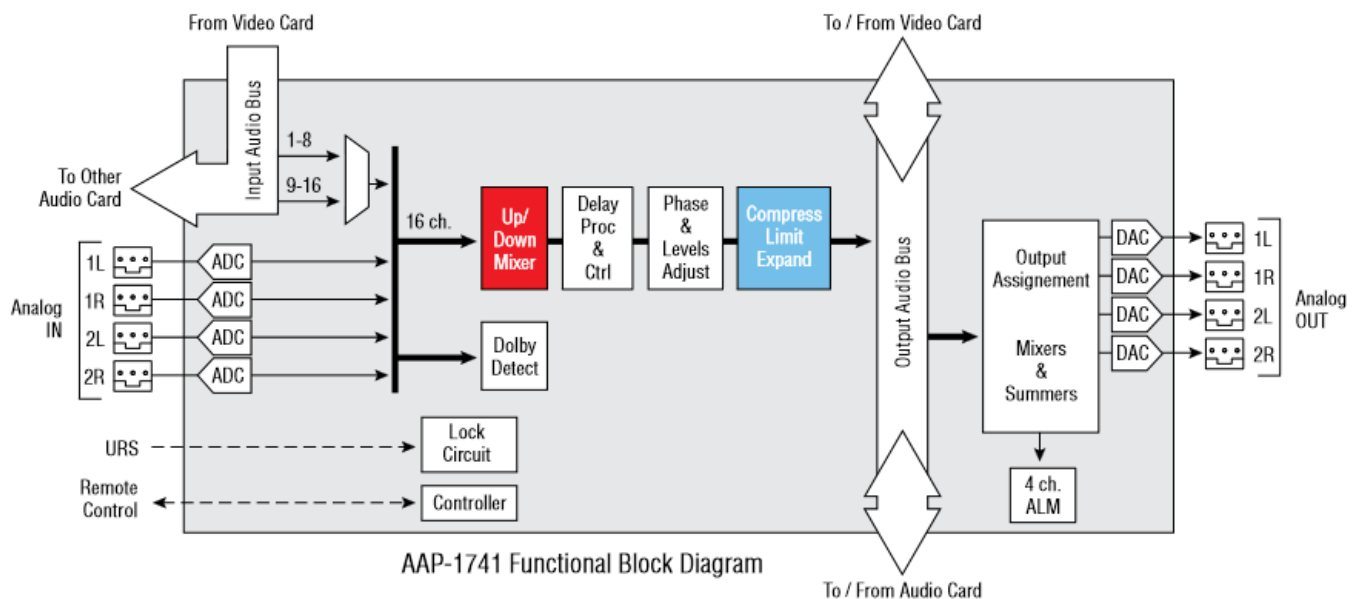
From Video Card

To / From Video Card

Input Audio Bus

1-8

9-16

To Other Audio Card

16 ch.

Up/ Down Mixer

Delay Proc & Ctrl

Phase & Levels Adjust

Compress Limit Expand

Output Audio Bus

Output Assignement

Mixers & Summers

DAC

DAC

DAC

DAC

1L

1R

2L

2R

Analog OUT

Analog IN

1L

1R

2L

2R

ADC

ADC

ADC

ADC

Dolby Detect

URS

Lock Circuit

Remote Control

Controller

4 ch. ALM

AAP-1741 Functional Block Diagram

To / From Audio Card